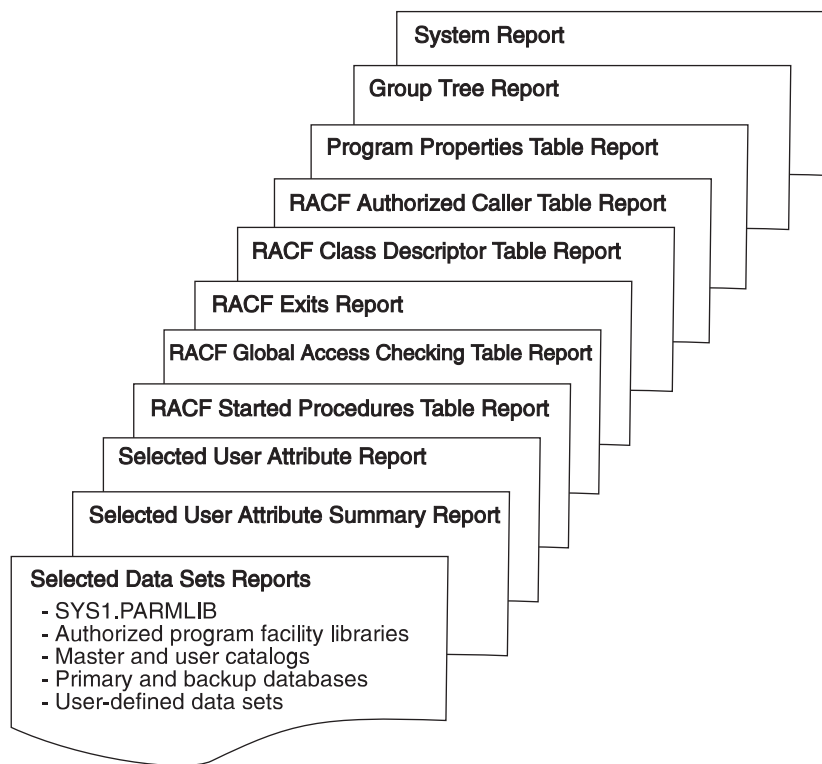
System Report

Group Tree Report

Program Properties Table Report

RACF Authorized Caller Table Report

RACF Class Descriptor Table Report

RACF Exits Report

RACF Global Access Checking Table Report

RACF Started Procedures Table Report

Selected User Attribute Report

Selected User Attribute Summary Report

Selected Data Sets Reports
- SYS1.PARMLIB
- Authorized program facility libraries
- Master and user catalogs
- Primary and backup databases
- User-defined data sets